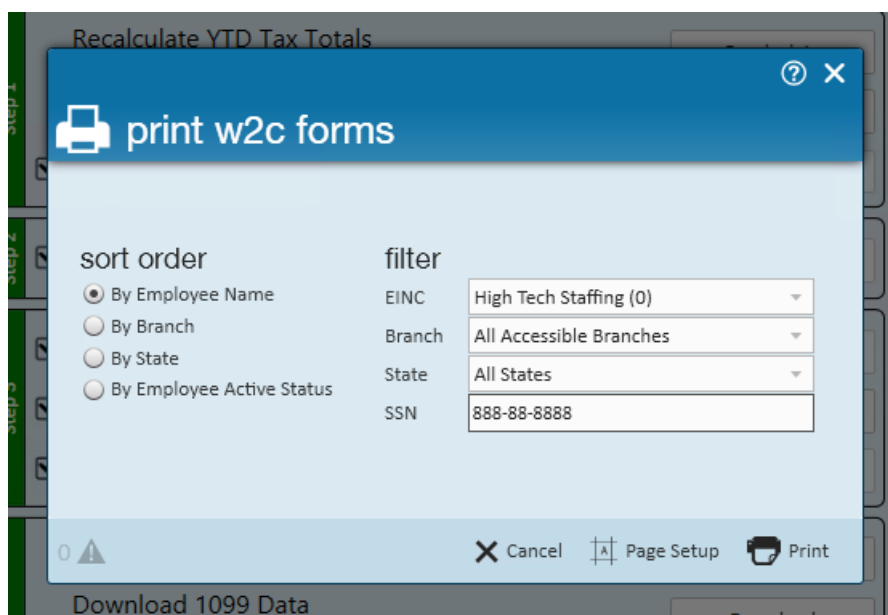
Recalculate YTD Tax Totals

print w2c forms

sort order
By Employee Name
By Branch
By State
By Employee Active Status

filter
EINC High Tech Staffing (0)
Branch All Accessible Branches
State All States
SSN 888-88-8888

0

Cancel
Page Setup
Print

Download 1099 Data